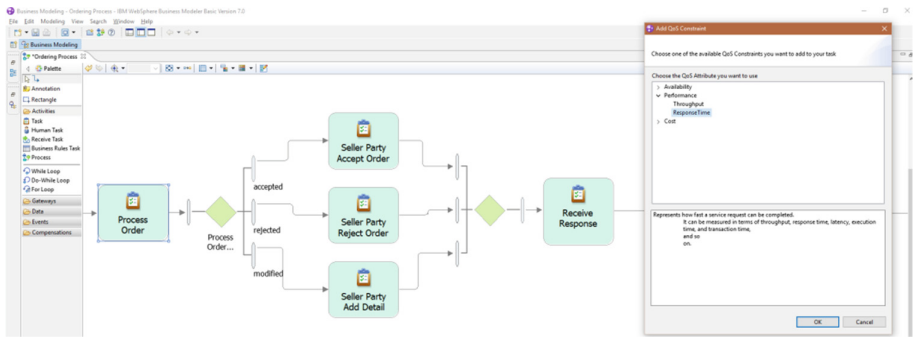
Business Modeling - Ordering Process - IBM WebSphere Business Modeler Basic Version 7.0

File Edit Modeling View Search Window Help

Business Modeling

*Ordering Process

Palette

Annotation
Rectangle
Activities
Task
Human Task
Receive Task
Business Rules Task
Process
While Loop
Do-While Loop
For Loop
Gateways
Data
Events
Compensations

Process Order

Process Order...

accepted

rejected

modified

Seller Party Accept Order

Seller Party Reject Order

Seller Party Add Detail

Receive Response

Add QoS Constraint

Choose one of the available QoS Constraints you want to add to your task

Choose the QoS Attribute you want to use

Availability
Performance
Throughput
ResponseTime
Cost

Represents how fast a service request can be completed.
It can be measured in terms of throughput, response time, latency, execution time, and transaction time,
and so
on.

OK

Cancel